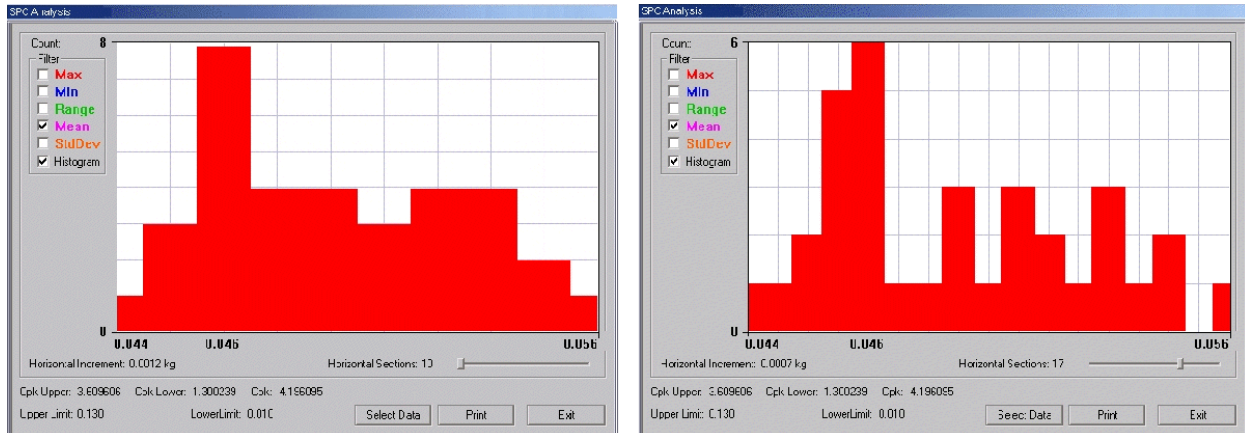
SPC Analysis

Count:
8
Filter
Max
Min
Range
Mean
StdDev
Histogram
0
0.044
0.046
0.056
Horizontal Increment: 0.0012 kg
Horizontal Sections: 10
Cpk Upper: 3.609606
Cpk Lower: 1.300239
Cpk: 4.196095
Upper Limit: 0.130
LowerLimit: 0.010
Select Data
Print
Exit

SPC Analysis

Count:
6
Filter
Max
Min
Range
Mean
StdDev
Histogram
0
0.044
0.046
0.056
Horizontal Increment: 0.0007 kg
Horizontal Sections: 17
Cpk Upper: 3.609606
Cpk Lower: 1.300239
Cpk: 4.196095
Upper Limit: 0.130
LowerLimit: 0.010
Select Data
Print
Exit